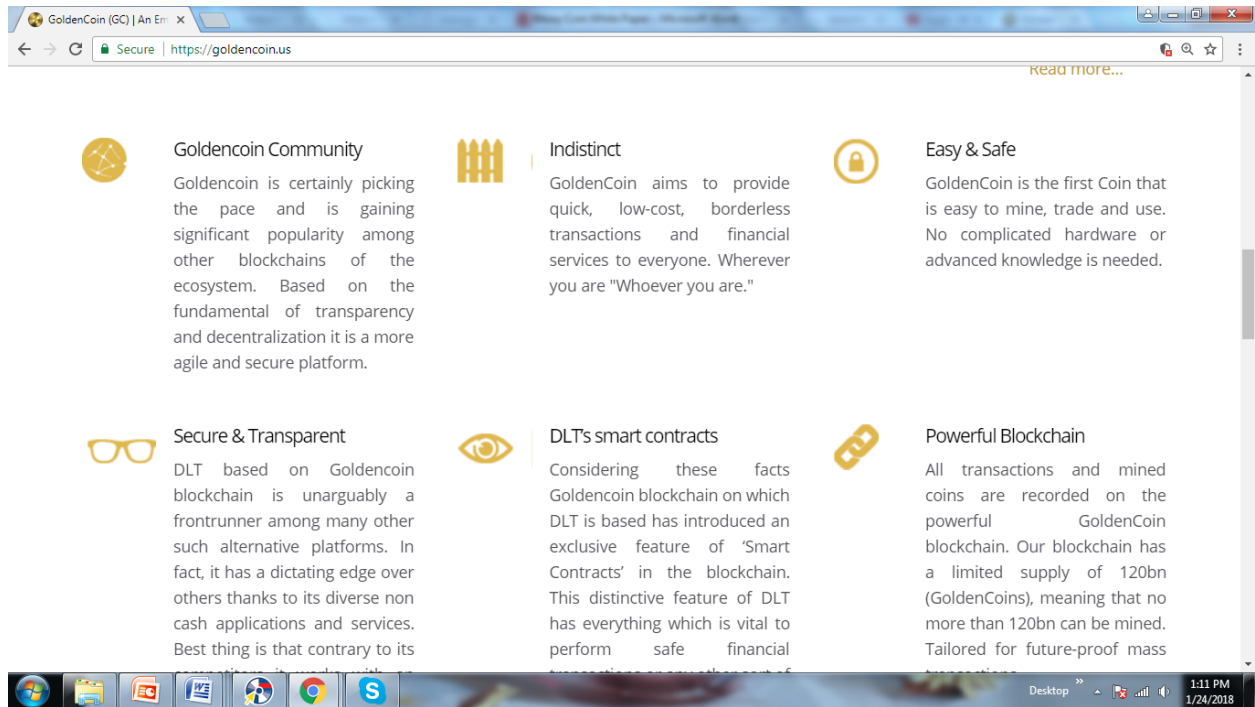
GoldenCoin (GC) | An Em ×

Secure | https://goldencoin.us

Read more...

Goldencoin Community

Goldencoin is certainly picking the pace and is gaining significant popularity among other blockchains of the ecosystem. Based on the fundamental of transparency and decentralization it is a more agile and secure platform.

Indistinct

GoldenCoin aims to provide quick, low-cost, borderless transactions and financial services to everyone. Wherever you are "Whoever you are."

Easy & Safe

GoldenCoin is the first Coin that is easy to mine, trade and use. No complicated hardware or advanced knowledge is needed.

Secure & Transparent

DLT based on Goldencoin blockchain is unarguably a frontrunner among many other such alternative platforms. In fact, it has a dictating edge over others thanks to its diverse non cash applications and services. Best thing is that contrary to its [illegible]

DLT's smart contracts

Considering these facts Goldencoin blockchain on which DLT is based has introduced an exclusive feature of 'Smart Contracts' in the blockchain. This distinctive feature of DLT has everything which is vital to perform safe financial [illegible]

Powerful Blockchain

All transactions and mined coins are recorded on the powerful GoldenCoin blockchain. Our blockchain has a limited supply of 120bn (GoldenCoins), meaning that no more than 120bn can be mined. Tailored for future-proof mass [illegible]

Desktop

1:11 PM
1/24/2018